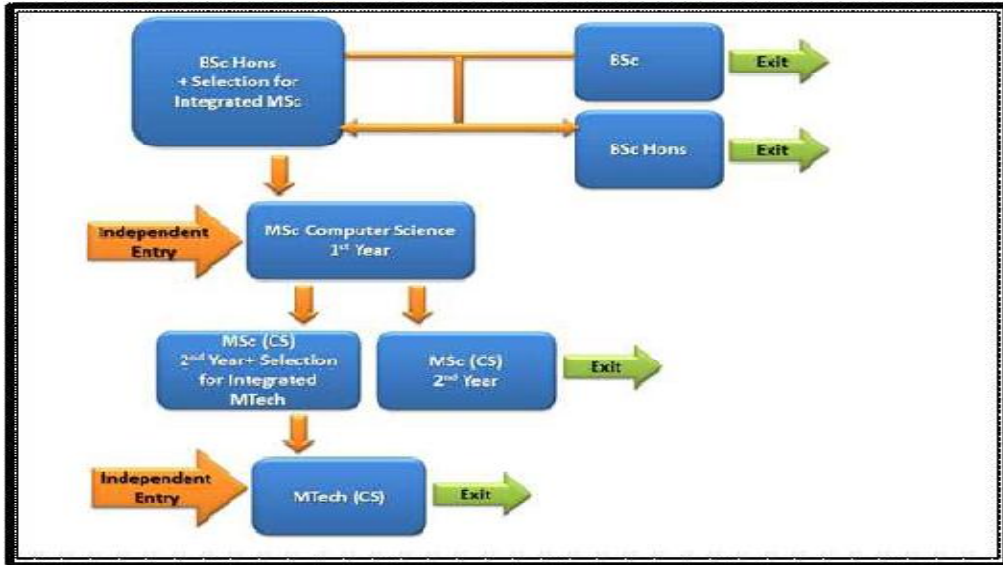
BSc Hons + Selection for Integrated MSc

BSc

Exit

BSc Hons

Exit

Independent Entry

MSc Computer Science 1st Year

MSc (CS) 2nd Year+ Selection for Integrated MTech

MSc (CS) 2nd Year

Exit

Independent Entry

MTech (CS)

Exit